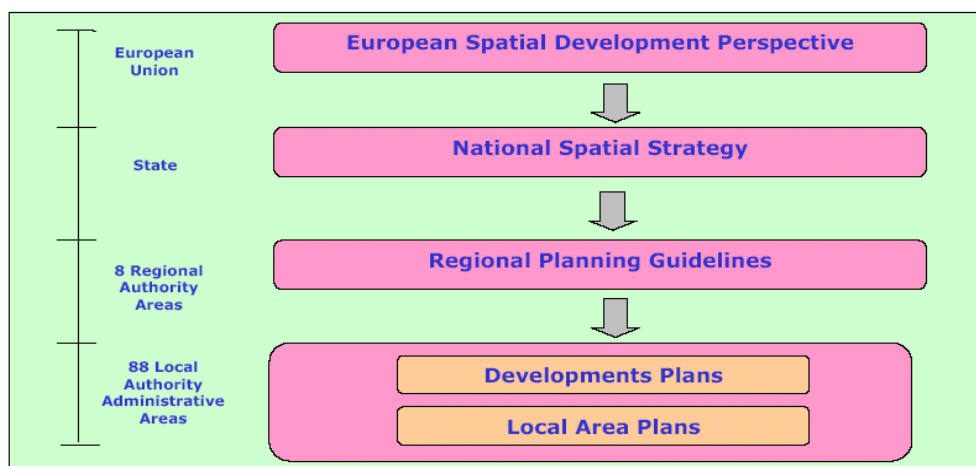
European Union

European Spatial Development Perspective

State

National Spatial Strategy

8 Regional Authority Areas

Regional Planning Guidelines

88 Local Authority Administrative Areas

Developments Plans

Local Area Plans